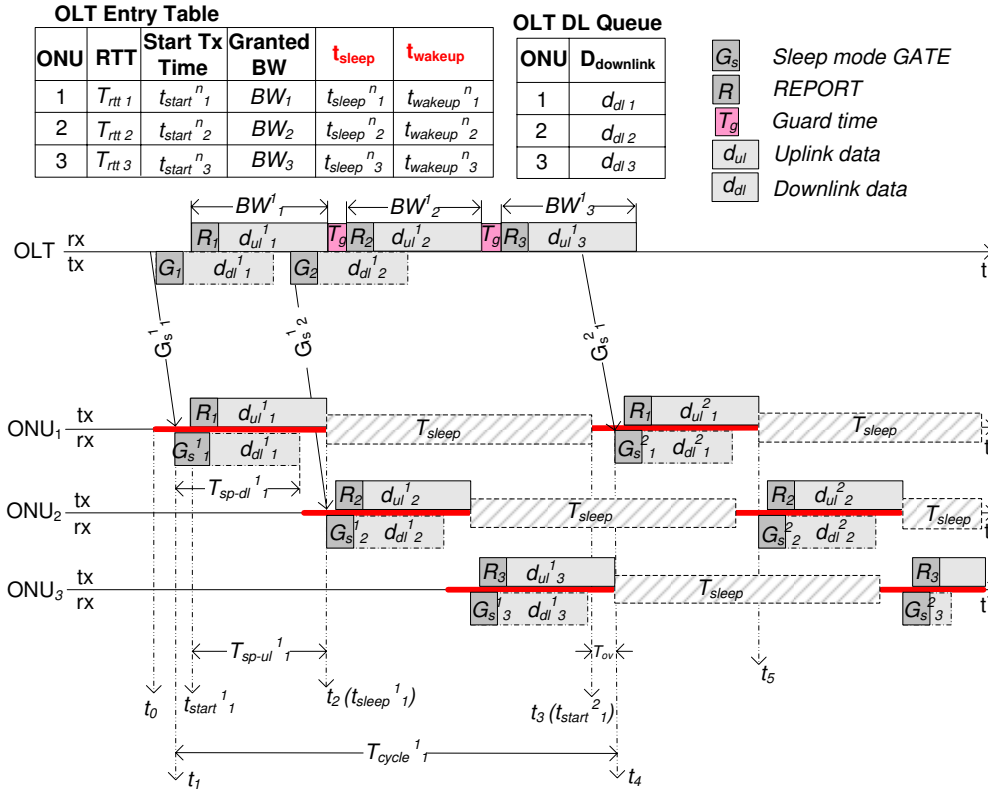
OLT Entry Table

| ONU | RTT | Start Tx Time | Granted BW | $t_{sleep}$ | $t_{wakeup}$ |
|---|---|---|---|---|---|
| 1 | $T_{rtt\,1}$ | $t_{start}{}^{n}{}_{1}$ | $BW_1$ | $t_{sleep}{}^{n}{}_{1}$ | $t_{wakeup}{}^{n}{}_{1}$ |
| 2 | $T_{rtt\,2}$ | $t_{start}{}^{n}{}_{2}$ | $BW_2$ | $t_{sleep}{}^{n}{}_{2}$ | $t_{wakeup}{}^{n}{}_{2}$ |
| 3 | $T_{rtt\,3}$ | $t_{start}{}^{n}{}_{3}$ | $BW_3$ | $t_{sleep}{}^{n}{}_{3}$ | $t_{wakeup}{}^{n}{}_{3}$ |

OLT DL Queue

| ONU | $D_{downlink}$ |
|---|---|
| 1 | $d_{dl\,1}$ |
| 2 | $d_{dl\,2}$ |
| 3 | $d_{dl\,3}$ |

$G_s$ Sleep mode GATE
$R$ REPORT
$T_g$ Guard time
$d_{ul}$ Uplink data
$d_{dl}$ Downlink data

$BW^1{}_1$ $BW^1{}_2$ $BW^1{}_3$

OLT rx tx
$R_1$ $d_{ul}{}^1{}_1$ $T_g$ $R_2$ $d_{ul}{}^1{}_2$ $T_g$ $R_3$ $d_{ul}{}^1{}_3$
$G_1$ $d_{dl}{}^1{}_1$ $G_2$ $d_{dl}{}^1{}_2$
t

$G_s{}^1{}_1$ $G_s{}^1{}_2$ $G_s{}^2{}_1$

ONU$_1$ tx rx
$R_1$ $d_{ul}{}^1{}_1$ $T_{sleep}$ $R_1$ $d_{ul}{}^2{}_1$ $T_{sleep}$
$G_s{}^1{}_1$ $d_{dl}{}^1{}_1$ $G_s{}^2{}_1$ $d_{dl}{}^2{}_1$
$T_{sp\text{-}dl}{}^1{}_1$

ONU$_2$ tx rx
$R_2$ $d_{ul}{}^1{}_2$ $T_{sleep}$ $R_2$ $d_{ul}{}^2{}_2$ $T_{sleep}$
$G_s{}^1{}_2$ $d_{dl}{}^1{}_2$ $G_s{}^2{}_2$ $d_{dl}{}^2{}_2$

ONU$_3$ tx rx
$R_3$ $d_{ul}{}^1{}_3$ $T_{sleep}$ $R_3$
$G_s{}^1{}_3$ $d_{dl}{}^1{}_3$ $G_s{}^2{}_3$
t

$T_{sp\text{-}ul}{}^1{}_1$ $T_{ov}$
$t_0$ $t_{start}{}^1{}_1$ $t_2$ ($t_{sleep}{}^1{}_1$) $t_3$ ($t_{start}{}^2{}_1$) $t_5$
$T_{cycle}{}^1{}_1$
$t_1$ $t_4$